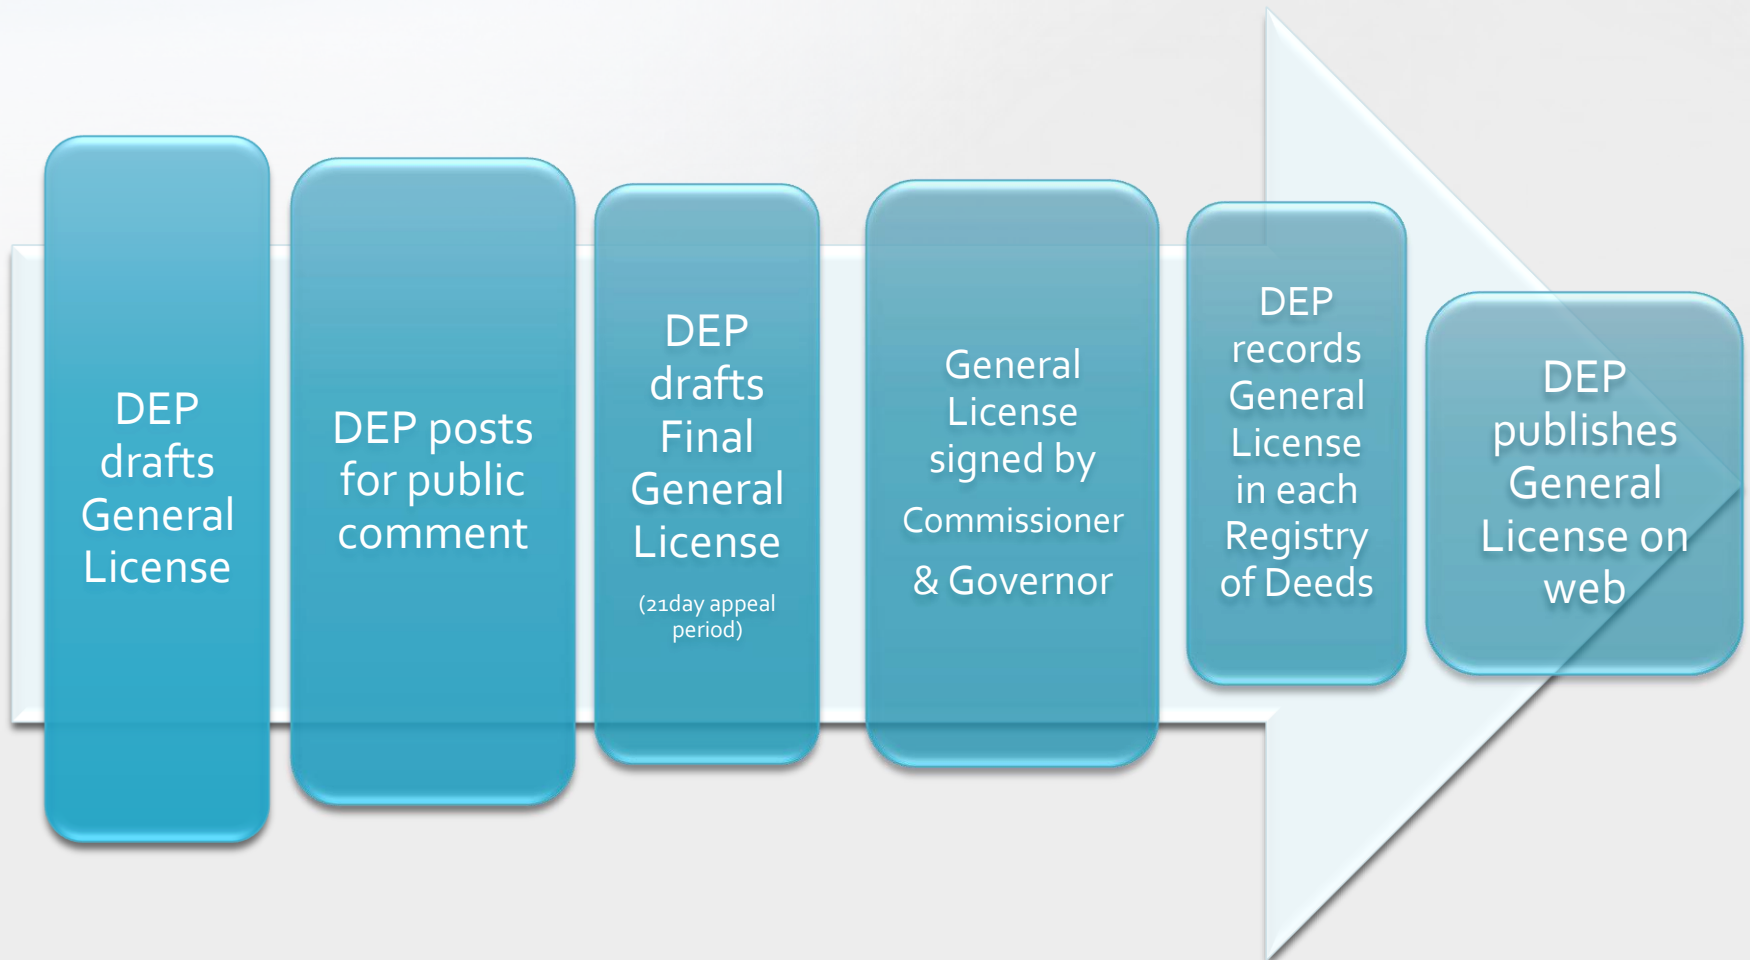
DEP drafts General License

DEP posts for public comment

DEP drafts Final General License

(21day appeal period)

General License signed by

Commissioner

& Governor

DEP records General License in each Registry of Deeds

DEP publishes General License on web